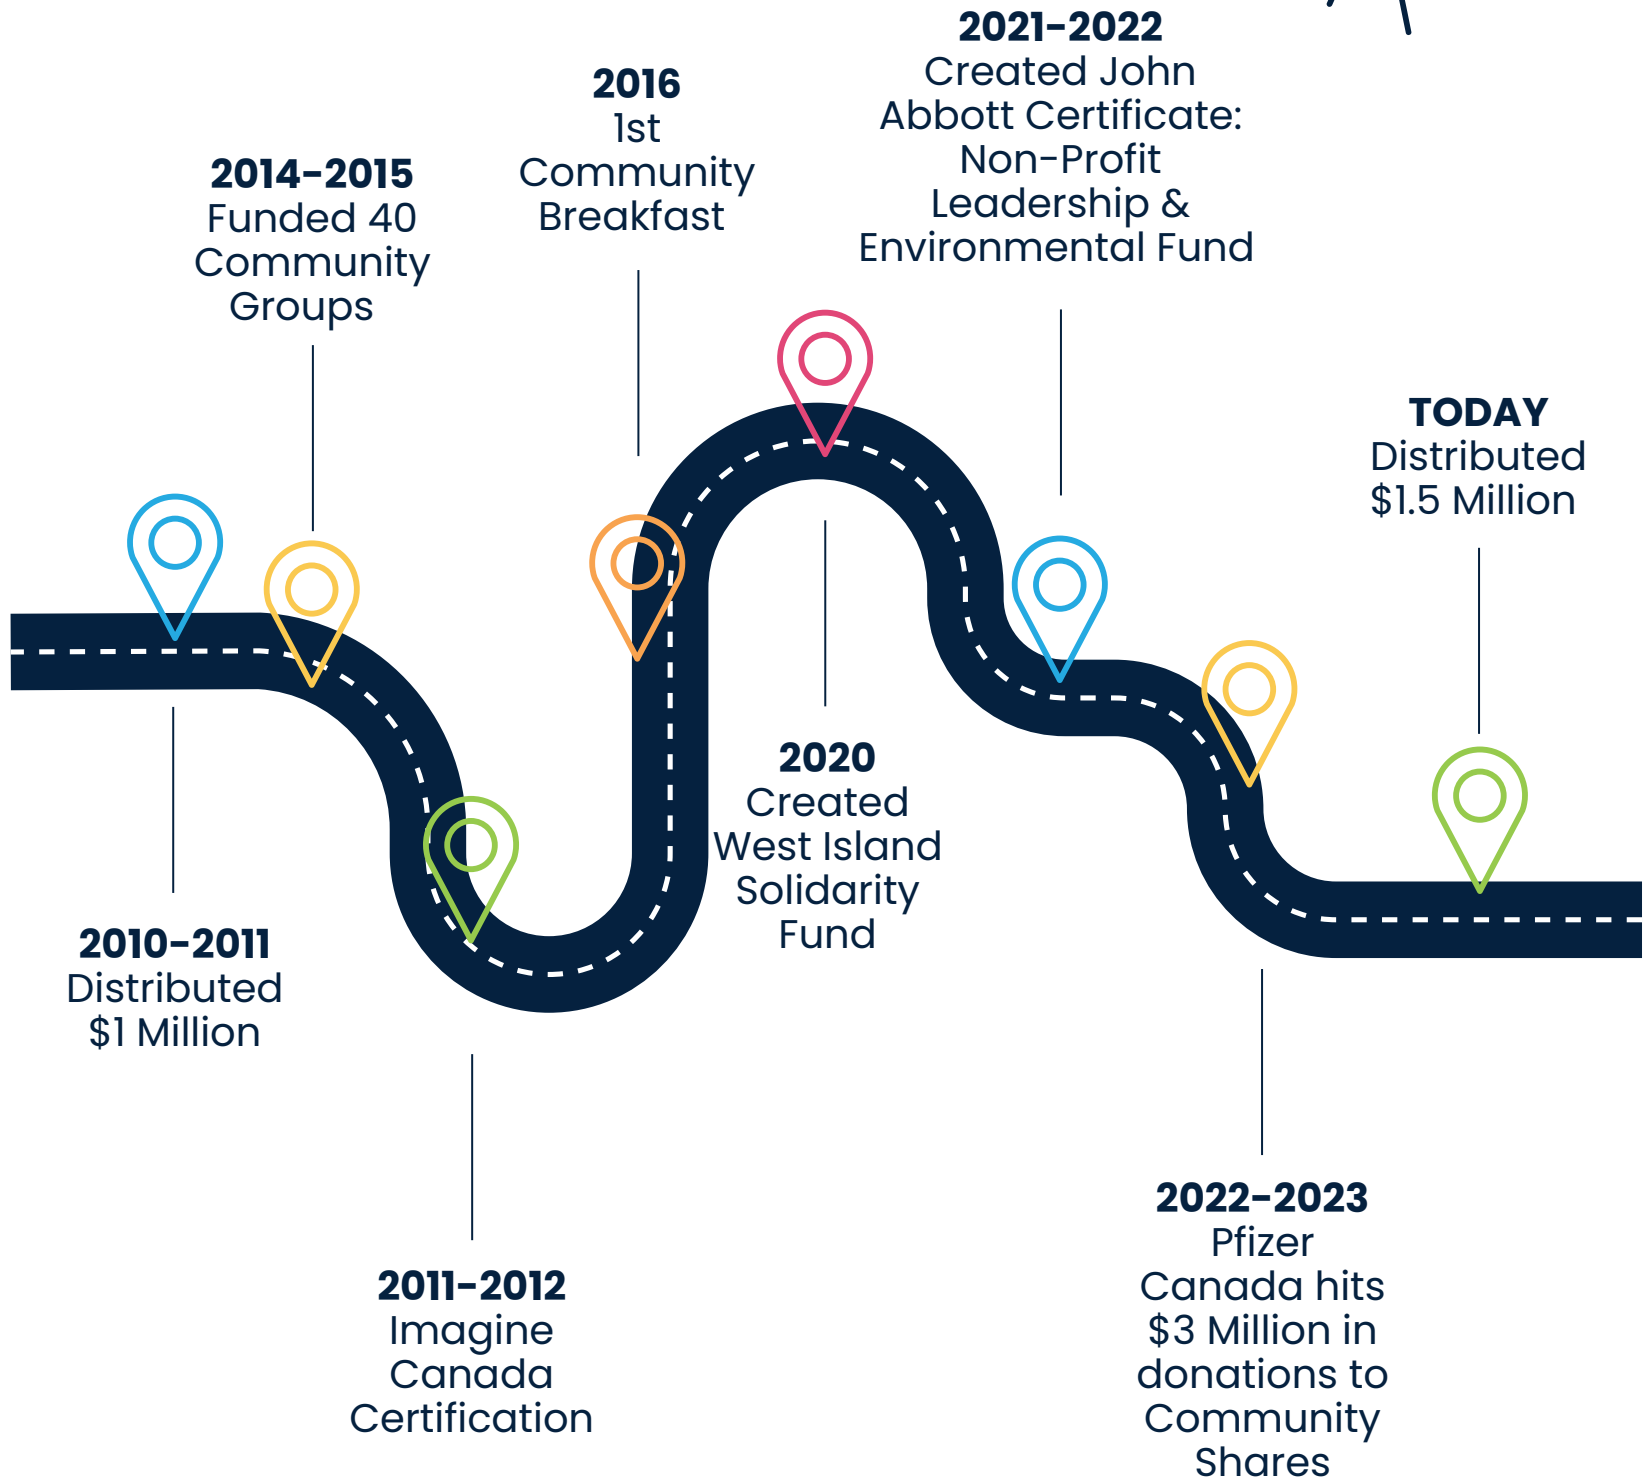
2010-2011
Distributed $1 Million

2014-2015
Funded 40 Community Groups

2011-2012
Imagine Canada Certification

2016
1st Community Breakfast

2020
Created West Island Solidarity Fund

2021-2022
Created John Abbott Certificate: Non-Profit Leadership & Environmental Fund

2022-2023
Pfizer Canada hits $3 Million in donations to Community Shares

TODAY
Distributed $1.5 Million